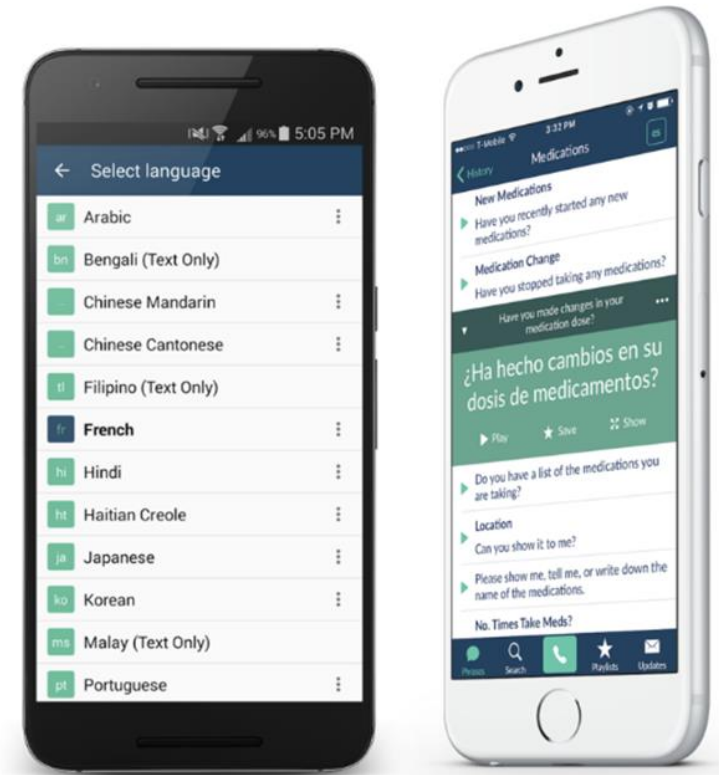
96% 5:05 PM

Select language

ar Arabic

bn Bengali (Text Only)

Chinese Mandarin

Chinese Cantonese

tl Filipino (Text Only)

fr French

hi Hindi

ht Haitian Creole

ja Japanese

ko Korean

ms Malay (Text Only)

pt Portuguese

T-Mobile 3:32 PM

History Medications es

New Medications
Have you recently started any new medications?

Medication Change
Have you stopped taking any medications?

Have you made changes in your medication dose?

¿Ha hecho cambios en su dosis de medicamentos?

Play Save Show

Do you have a list of the medications you are taking?

Location
Can you show it to me?

Please show me, tell me, or write down the name of the medications.

No. Times Take Meds?

Phrases Search Playlists Updates